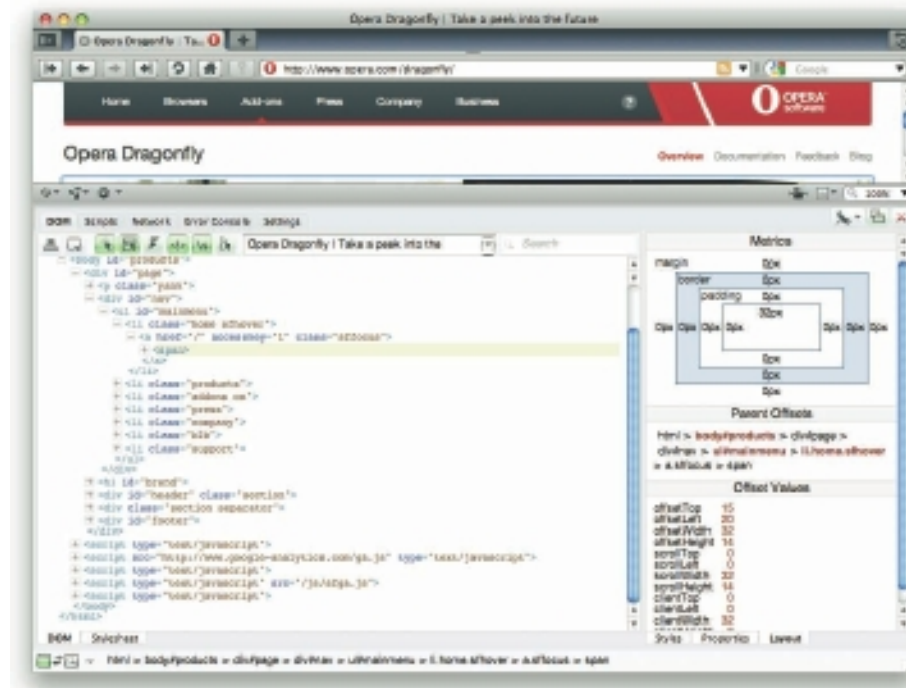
Opera Dragonfly | Take a peek into the future

Opera Dragonfly | Ta...

http://www.opera.com/dragonfly/

Google

Home Browsers Add-ons Press Company Business

OPERA software

Opera Dragonfly

Overview Documentation Feedback Blog

100%

DOM Scripts Network Error Console Settings

Opera Dragonfly | Take a peek into the

Search

<body id="products">
<div id="page">
<p class="pass">
<div id="nav">
<ul id="mainmenu">
<li class="home sfhover">
<a href="/" accesskey="1" class="sffocus">
<span>
</li>
<li class="products">
<li class="addons on">
<li class="press">
<li class="company">
<li class="biz">
<li class="support">
</ul>
</div>
<h1 id="brand">
<div id="header" class="section">
<div class="section separator">
<div id="footer">
</div>
<script type="text/javascript">
<script src="http://www.google-analytics.com/ga.js" type="text/javascript">
<script type="text/javascript">
<script type="text/javascript" src="/js/sfga.js">
<script type="text/javascript">
</body>
</html>

Metrics

margin 0px
border 0px
padding 0px
32px
0px 0px 0px 0px 0px 0px 0px
0px
0px
0px

Parent Offsets

html > body#products > div#page > div#nav > ul#mainmenu > li.home.sfhover > a.sffocus > span

Offset Values

| offsetTop | 15 |
|---|---|
| offsetLeft | 20 |
| offsetWidth | 32 |
| offsetHeight | 14 |
| scrollTop | 0 |
| scrollLeft | 0 |
| scrollWidth | 32 |
| scrollHeight | 14 |
| clientTop | 0 |
| clientLeft | 0 |
| clientWidth | 32 |

DOM Stylesheet

Styles Properties Layout

html > body#products > div#page > div#nav > ul#mainmenu > li.home.sfhover > a.sffocus > span